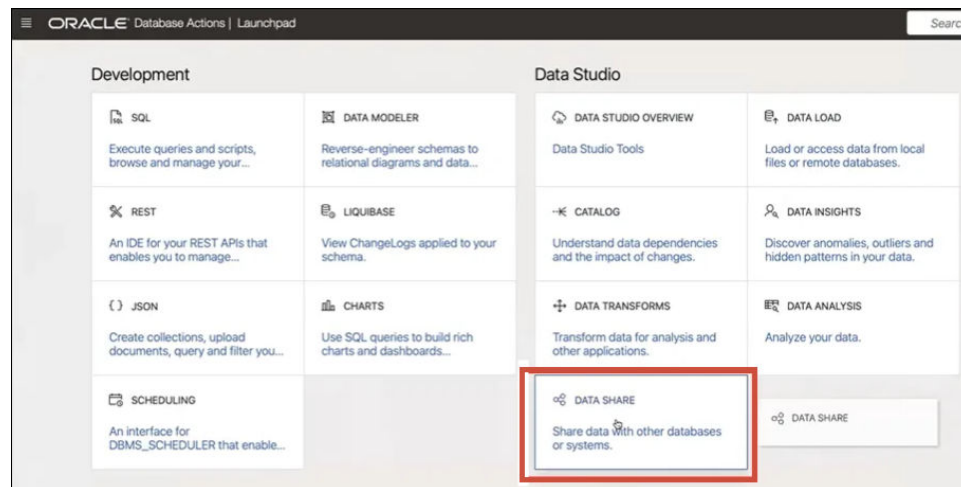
ORACLE Database Actions | Launchpad

Searc

Development

SQL

Execute queries and scripts, browse and manage your...

DATA MODELER

Reverse-engineer schemas to relational diagrams and data...

REST

An IDE for your REST APIs that enables you to manage...

LIQUIBASE

View ChangeLogs applied to your schema.

JSON

Create collections, upload documents, query and filter you...

CHARTS

Use SQL queries to build rich charts and dashboards...

SCHEDULING

An interface for DBMS_SCHEDULER that enable...

Data Studio

DATA STUDIO OVERVIEW

Data Studio Tools

DATA LOAD

Load or access data from local files or remote databases.

CATALOG

Understand data dependencies and the impact of changes.

DATA INSIGHTS

Discover anomalies, outliers and hidden patterns in your data.

DATA TRANSFORMS

Transform data for analysis and other applications.

DATA ANALYSIS

Analyze your data.

DATA SHARE

Share data with other databases or systems.

DATA SHARE